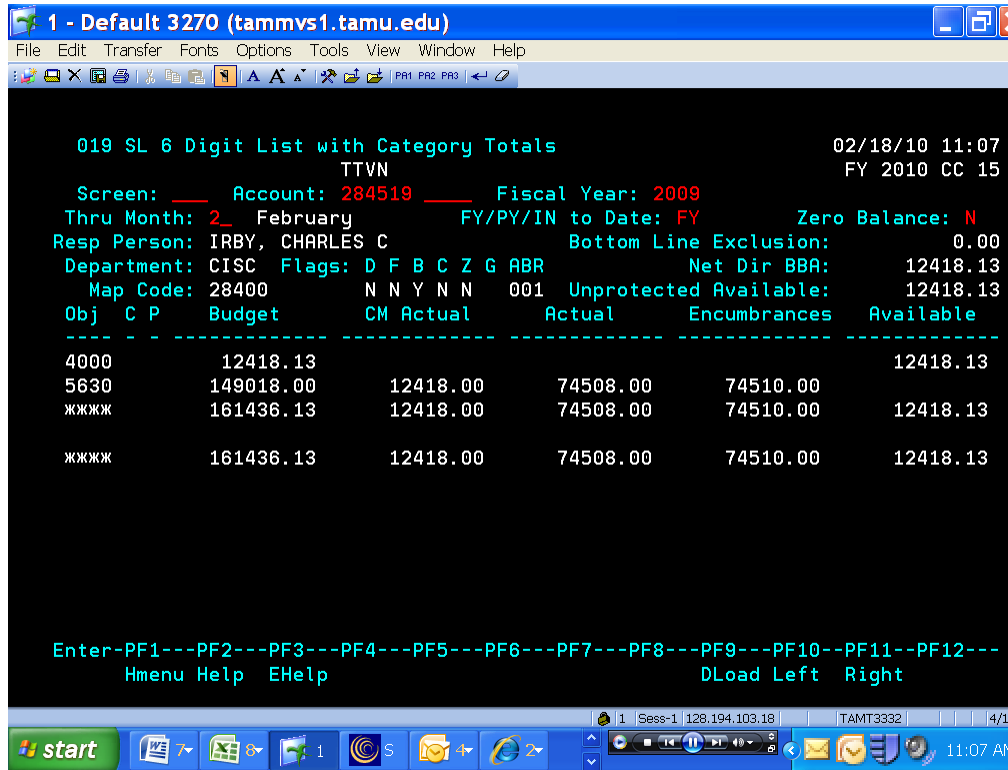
1 - Default 3270 (tammvs1.tamu.edu)

File Edit Transfer Fonts Options Tools View Window Help

PA1 PA2 PA3

019 SL 6 Digit List with Category Totals 02/18/10 11:07
TTVN FY 2010 CC 15
Screen: ___ Account: 284519 ____ Fiscal Year: 2009
Thru Month: 2_ February FY/PY/IN to Date: FY Zero Balance: N
Resp Person: IRBY, CHARLES C Bottom Line Exclusion: 0.00
Department: CISC Flags: D F B C Z G ABR Net Dir BBA: 12418.13
Map Code: 28400 N N Y N N 001 Unprotected Available: 12418.13

| Obj | C | P | Budget | CM Actual | Actual | Encumbrances | Available |
|---|---|---|---|---|---|---|---|
| 4000 | | | 12418.13 | | | | 12418.13 |
| 5630 | | | 149018.00 | 12418.00 | 74508.00 | 74510.00 | |
| жжжж | | | 161436.13 | 12418.00 | 74508.00 | 74510.00 | 12418.13 |
| жжжж | | | 161436.13 | 12418.00 | 74508.00 | 74510.00 | 12418.13 |

Enter-PF1---PF2---PF3---PF4---PF5---PF6---PF7---PF8---PF9---PF10--PF11--PF12---
Hmenu Help EHelp DLoad Left Right

1 Sess-1 128.194.103.18 TAMT3332 4/1

start 7 8 1 S 4 2 11:07 AM